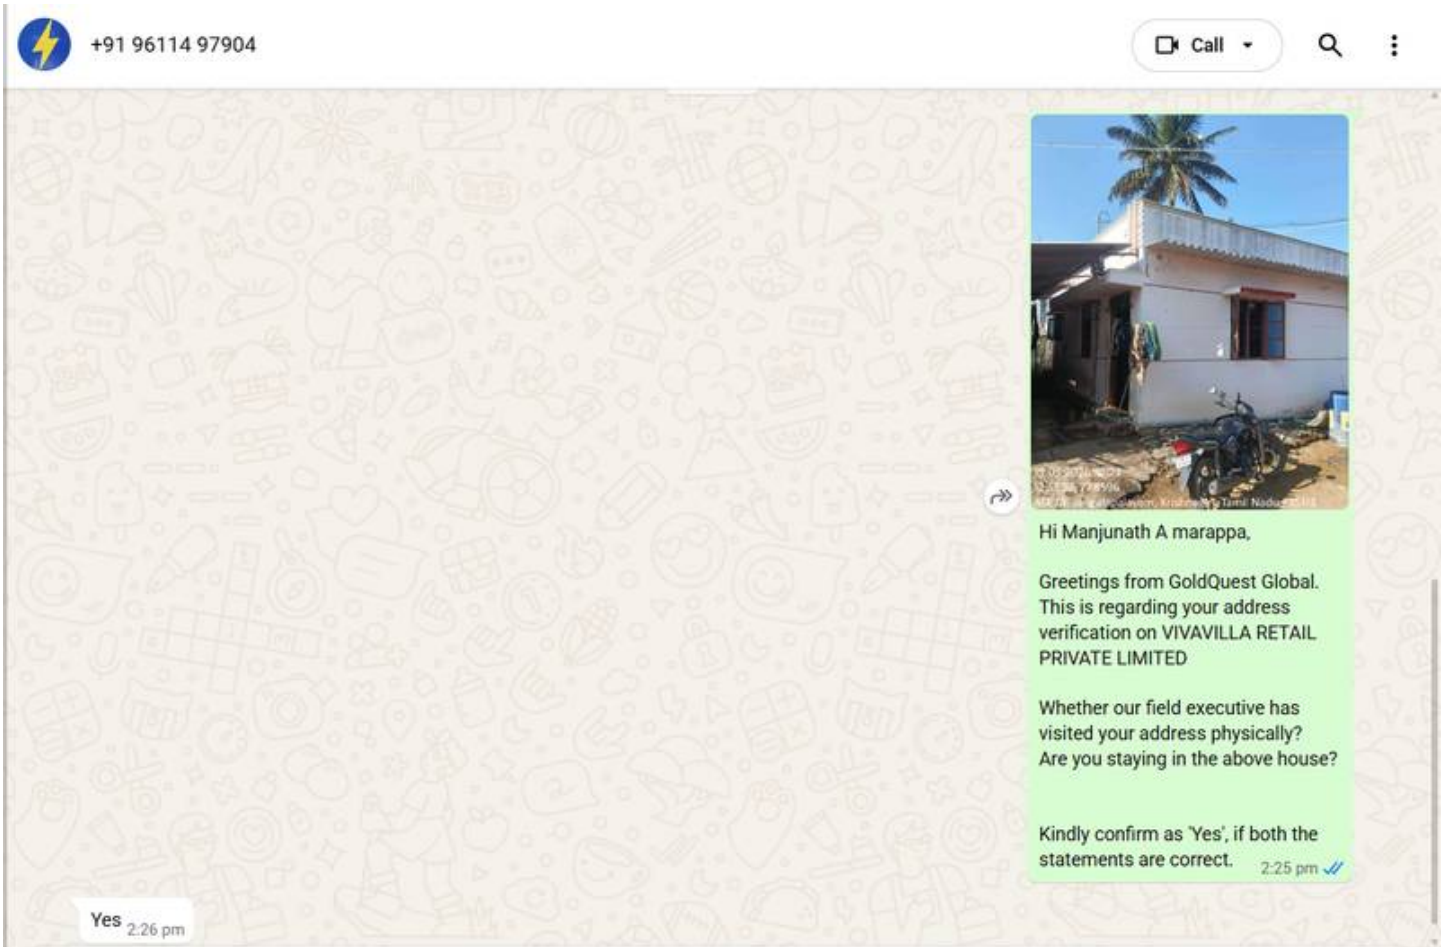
+91 96114 97904

Call

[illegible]
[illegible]
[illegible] Krishna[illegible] Tamil Nadu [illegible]

Hi Manjunath A marappa,

Greetings from GoldQuest Global. This is regarding your address verification on VIVAVILLA RETAIL PRIVATE LIMITED

Whether our field executive has visited your address physically?
Are you staying in the above house?

Kindly confirm as 'Yes', if both the statements are correct.

2:25 pm

Yes 2:26 pm